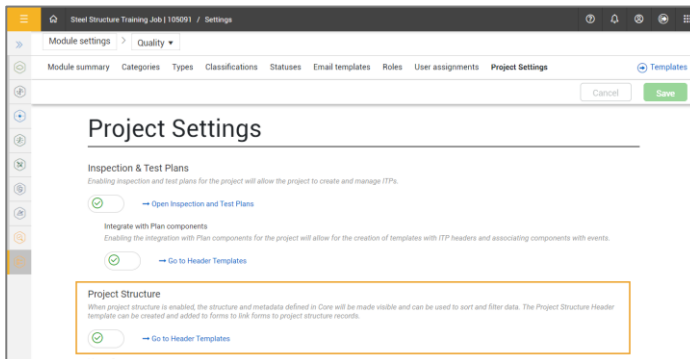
Steel Structure Training Job | 105091 / Settings

Module settings > Quality ▾

Module summary Categories Types Classifications Statuses Email templates Roles User assignments Project Settings

Templates

Cancel Save

Project Settings

Inspection & Test Plans

Enabling inspection and test plans for the project will allow the project to create and manage ITPs.

→ Open Inspection and Test Plans

Integrate with Plan components

Enabling the integration with Plan components for the project will allow for the creation of templates with ITP headers and associating components with events.

→ Go to Header Templates

Project Structure

When project structure is enabled, the structure and metadata defined in Core will be made visible and can be used to sort and filter data. The Project Structure Header template can be created and added to forms to link forms to project structure records.

→ Go to Header Templates